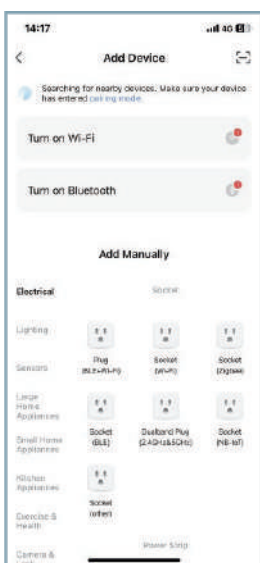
14:17

4G

Add Device

Searching for nearby devices. Make sure your device has entered pairing mode.

Turn on Wi-Fi

Turn on Bluetooth

Add Manually

Electrical

Socket

Lighting

Sensors

Large Home Appliances

Small Home Appliances

Kitchen Appliances

Exercise & Health

Camera & Lock

Plug (BLE+Wi-Fi)

Socket (Wi-Fi)

Socket (Zigbee)

Socket (BLE)

Dualband Plug (2.4GHz&5GHz)

Socket (NB-IoT)

Socket (other)

Power Strip